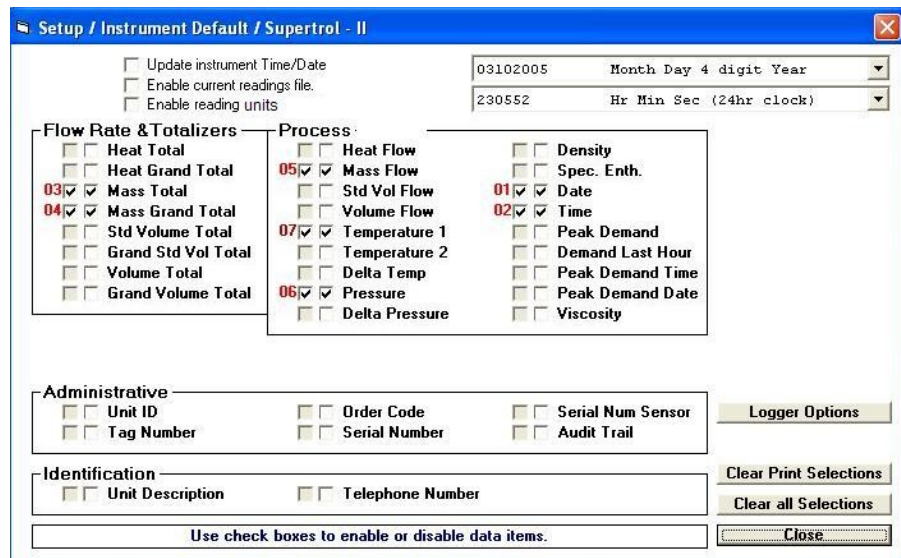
Setup / Instrument Default / Supertrol - II

Update instrument Time/Date
Enable current readings file.
Enable reading units

03102005 Month Day 4 digit Year
230552 Hr Min Sec (24hr clock)

Flow Rate &Totalizers
Heat Total
Heat Grand Total
03 Mass Total
04 Mass Grand Total
Std Volume Total
Grand Std Vol Total
Volume Total
Grand Volume Total

Process
Heat Flow
05 Mass Flow
Std Vol Flow
Volume Flow
07 Temperature 1
Temperature 2
Delta Temp
06 Pressure
Delta Pressure

Density
Spec. Enth.
01 Date
02 Time
Peak Demand
Demand Last Hour
Peak Demand Time
Peak Demand Date
Viscosity

Administrative
Unit ID
Tag Number
Order Code
Serial Number
Serial Num Sensor
Audit Trail

Logger Options

Identification
Unit Description
Telephone Number

Clear Print Selections
Clear all Selections

Use check boxes to enable or disable data items.

Close